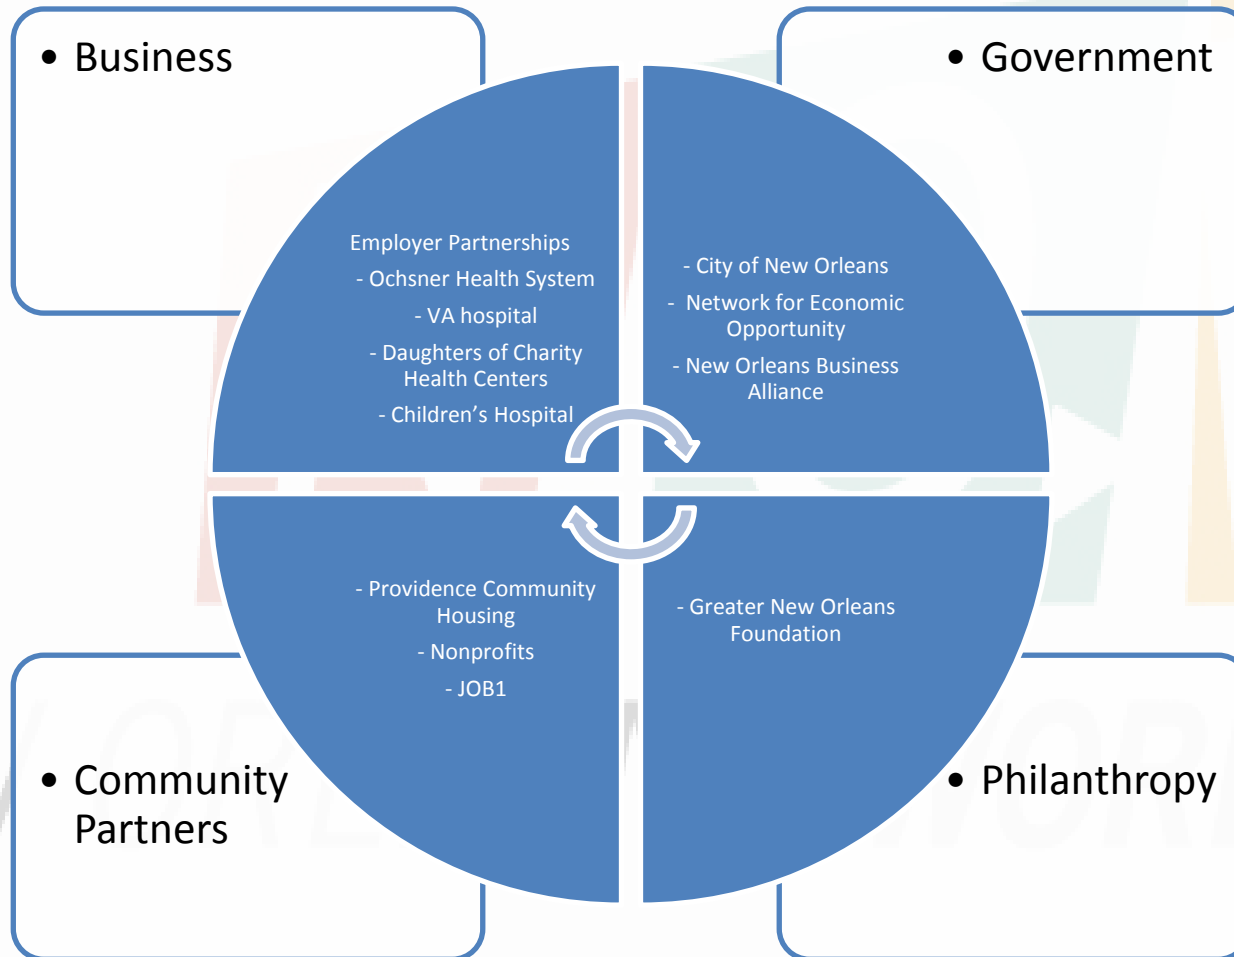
• Business

• Government

Employer Partnerships
- Ochsner Health System
- VA hospital
- Daughters of Charity Health Centers
- Children's Hospital

- City of New Orleans
- Network for Economic Opportunity
- New Orleans Business Alliance

- Providence Community Housing
- Nonprofits
- JOB1

- Greater New Orleans Foundation

• Community Partners

• Philanthropy